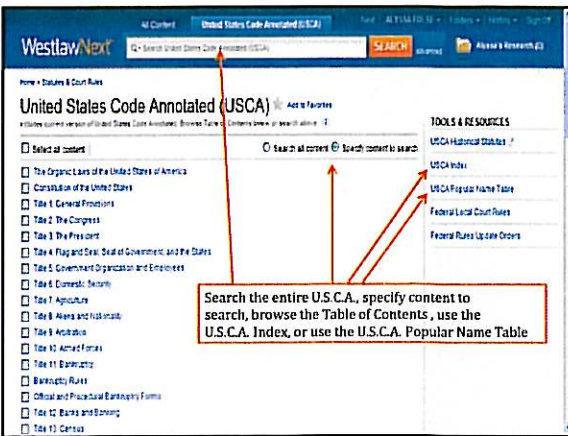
All Content | United States Code Annotated (USCA) | Next | ALYSSA FOLSE | Folders | History | Sign Off

WestlawNext | Search United States Code Annotated (USCA) | SEARCH | advanced | Alyssa's Research (1)

Home > Statutes & Court Rules

United States Code Annotated (USCA) ☆ Add to Favorites

Includes current version of United States Code Annotated. Browse Table of Contents below or search above.

☐ Select all content

○ Search all content ◉ Specify content to search

☐ The Organic Laws of the United States of America
☐ Constitution of the United States
☐ Title 1. General Provisions
☐ Title 2. The Congress
☐ Title 3. The President
☐ Title 4. Flag and Seal, Seat of Government, and the States
☐ Title 5. Government Organization and Employees
☐ Title 6. Domestic Security
☐ Title 7. Agriculture
☐ Title 8. Aliens and Nationality
☐ Title 9. Arbitration
☐ Title 10. Armed Forces
☐ Title 11. Bankruptcy
☐ Bankruptcy Rules
☐ Official and Procedural Bankruptcy Forms
☐ Title 12. Banks and Banking
☐ Title 13. Census

TOOLS & RESOURCES
USCA Historical Statutes
USCA Index
USCA Popular Name Table
Federal Local Court Rules
Federal Rules Update Orders

Search the entire U.S.C.A., specify content to search, browse the Table of Contents , use the U.S.C.A. Index, or use the U.S.C.A. Popular Name Table